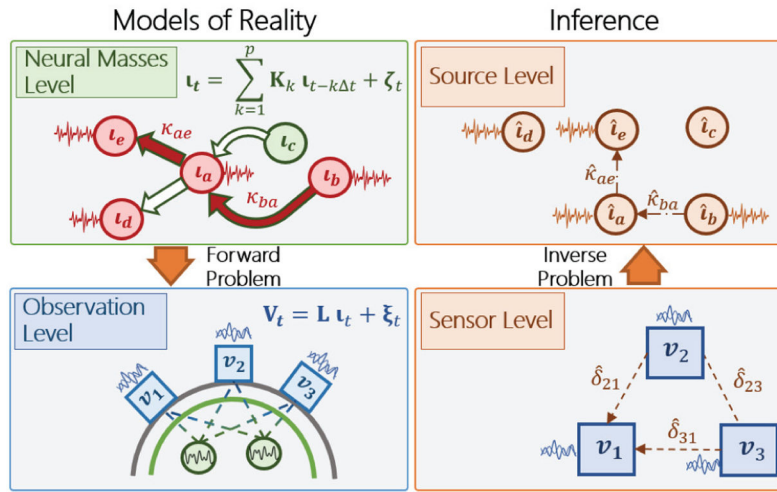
Models of Reality

Inference

Neural Masses Level

$\boldsymbol{\iota}_t = \sum_{k=1}^{p} \mathbf{K}_k \, \boldsymbol{\iota}_{t-k\Delta t} + \boldsymbol{\zeta}_t$

$\iota_e$ $\kappa_{ae}$ $\iota_c$ $\iota_a$ $\iota_b$ $\kappa_{ba}$ $\iota_d$

Source Level

$\hat{\iota}_d$ $\hat{\iota}_e$ $\hat{\iota}_c$ $\hat{\kappa}_{ae}$ $\hat{\kappa}_{ba}$ $\hat{\iota}_a$ $\hat{\iota}_b$

Forward Problem

Inverse Problem

Observation Level

$\mathbf{V}_t = \mathbf{L} \, \boldsymbol{\iota}_t + \boldsymbol{\xi}_t$

$v_1$ $v_2$ $v_3$

Sensor Level

$v_2$ $\hat{\delta}_{21}$ $\hat{\delta}_{23}$ $\hat{\delta}_{31}$ $v_1$ $v_3$